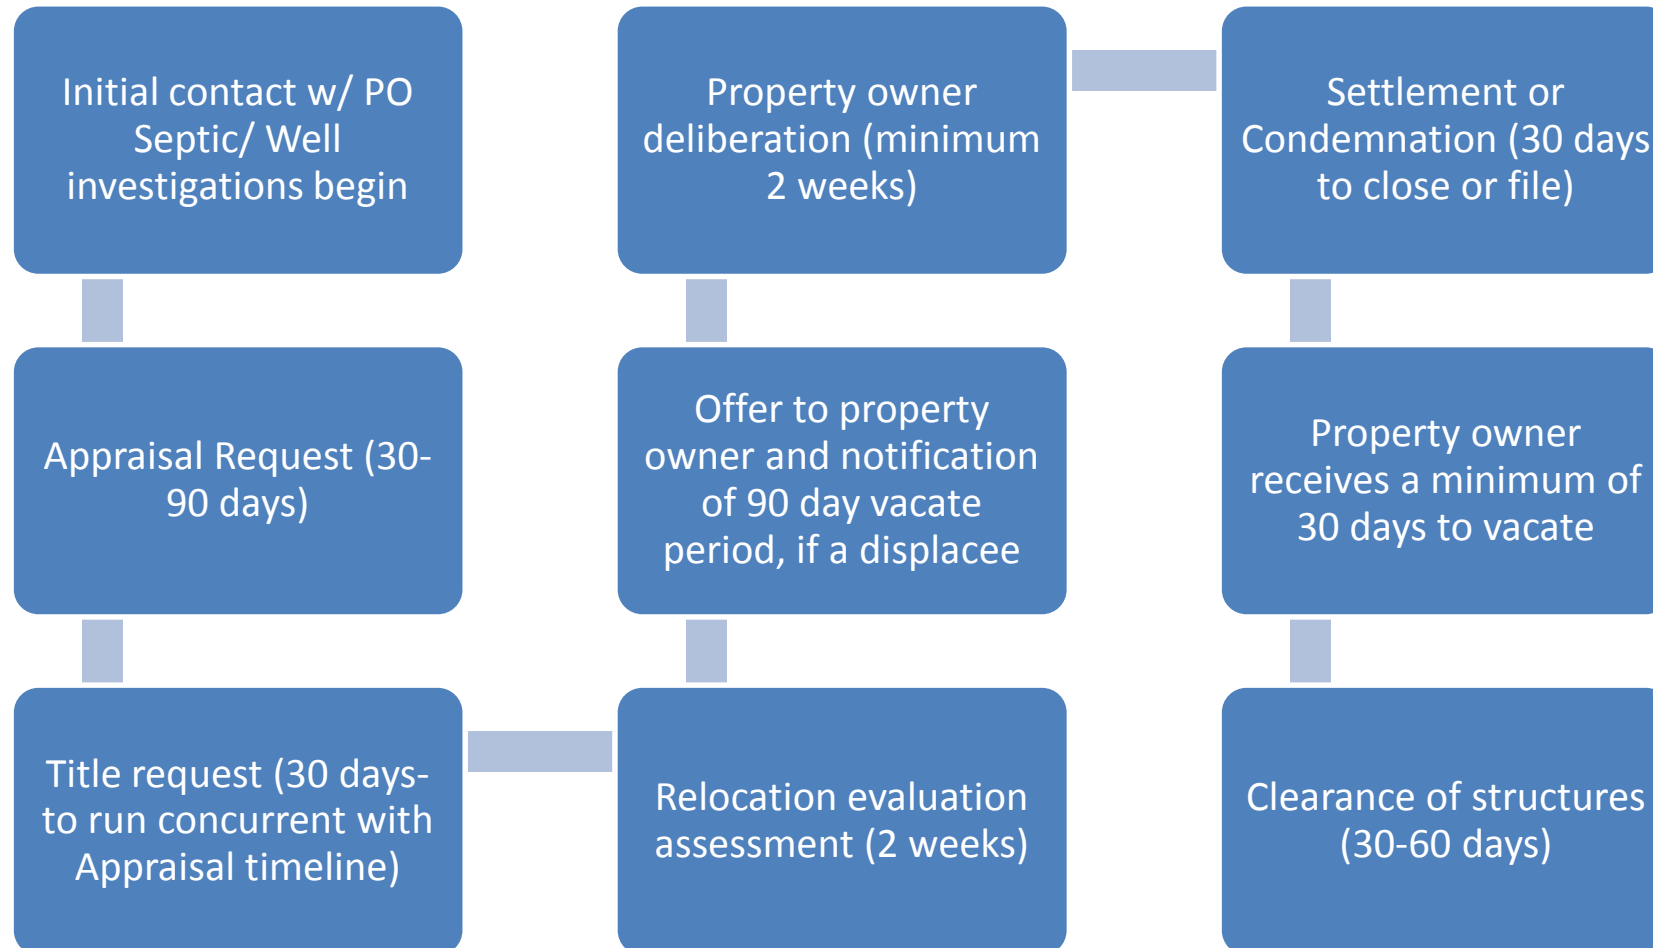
Initial contact w/ PO Septic/ Well investigations begin

Appraisal Request (30-90 days)

Title request (30 days- to run concurrent with Appraisal timeline)

Relocation evaluation assessment (2 weeks)

Offer to property owner and notification of 90 day vacate period, if a displacee

Property owner deliberation (minimum 2 weeks)

Settlement or Condemnation (30 days to close or file)

Property owner receives a minimum of 30 days to vacate

Clearance of structures (30-60 days)